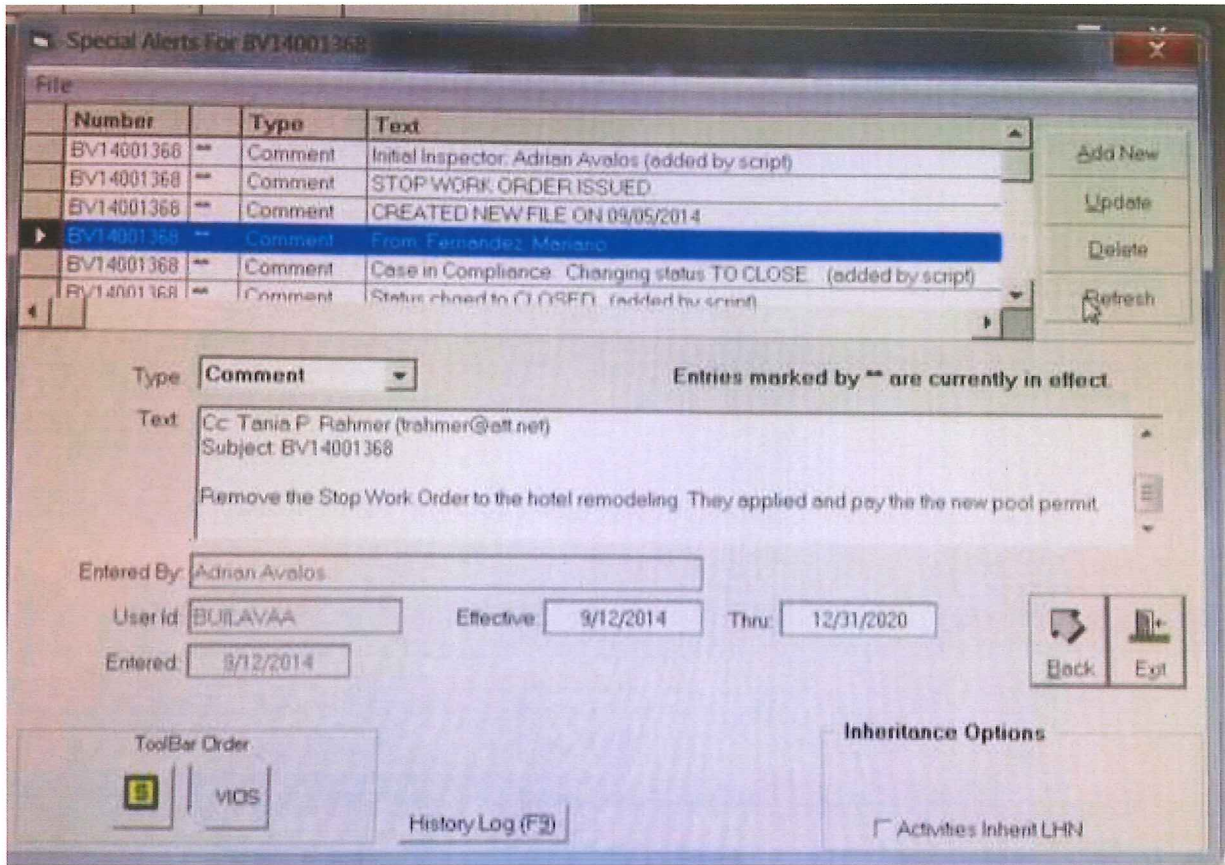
Special Alerts For BV14001368

File

| Number | | Type | Text |
|---|---|---|---|
| BV14001368 | ** | Comment | Initial Inspector: Adrian Avalos (added by script) |
| BV14001368 | ** | Comment | STOP WORK ORDER ISSUED |
| BV14001368 | ** | Comment | CREATED NEW FILE ON 09/05/2014 |
| BV14001368 | ** | Comment | From: Fernandez, Mariano |
| BV14001368 | ** | Comment | Case in Compliance. Changing status TO CLOSE (added by script) |
| BV14001368 | ** | Comment | Status chged to CLOSED (added by script) |

Add New

Update

Delete

Refresh

Type Comment

Entries marked by ** are currently in effect.

Text Cc: Tania P. Rahmer (trahmer@att.net)
Subject: BV14001368

Remove the Stop Work Order to the hotel remodeling. They applied and pay the the new pool permit.

Entered By: Adrian Avalos

User Id: BUILAVAA

Effective: 9/12/2014

Thru: 12/31/2020

Entered: 9/12/2014

Back

Exit

ToolBar Order

$

VIOS

History Log (F3)

Inheritance Options

Activities Inherit LHN